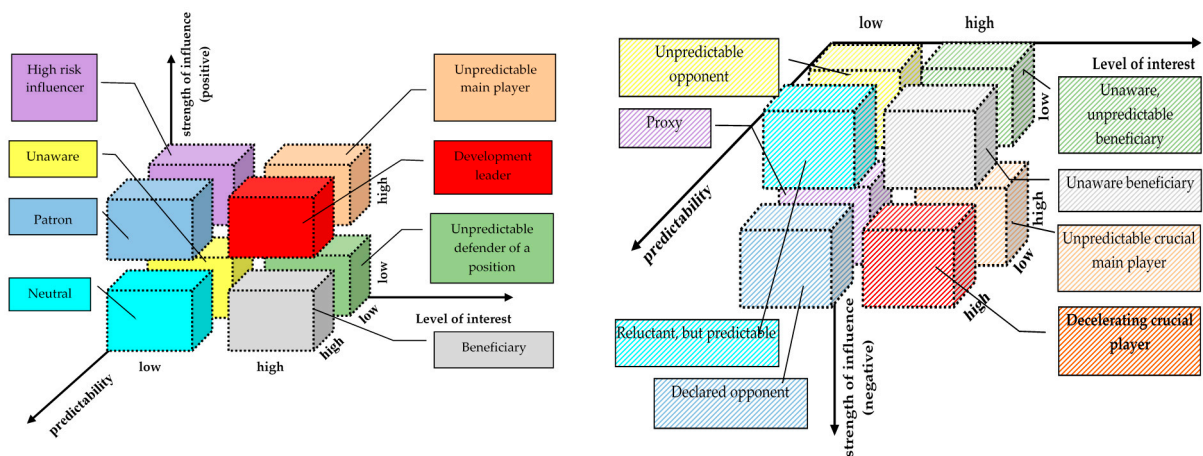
High risk influencer

strength of influence (positive)

Unpredictable main player

Unaware

Development leader

Patron

high

Unpredictable defender of a position

low

Neutral

low

Level of interest

high

Beneficiary

low

high

predictability

low

high

Unpredictable opponent

Level of interest

Proxy

low

Unaware, unpredictable beneficiary

predictability

Unaware beneficiary

high

Unpredictable crucial main player

low

high

Reluctant, but predictable

Decelerating crucial player

Declared opponent

strength of influence (negative)